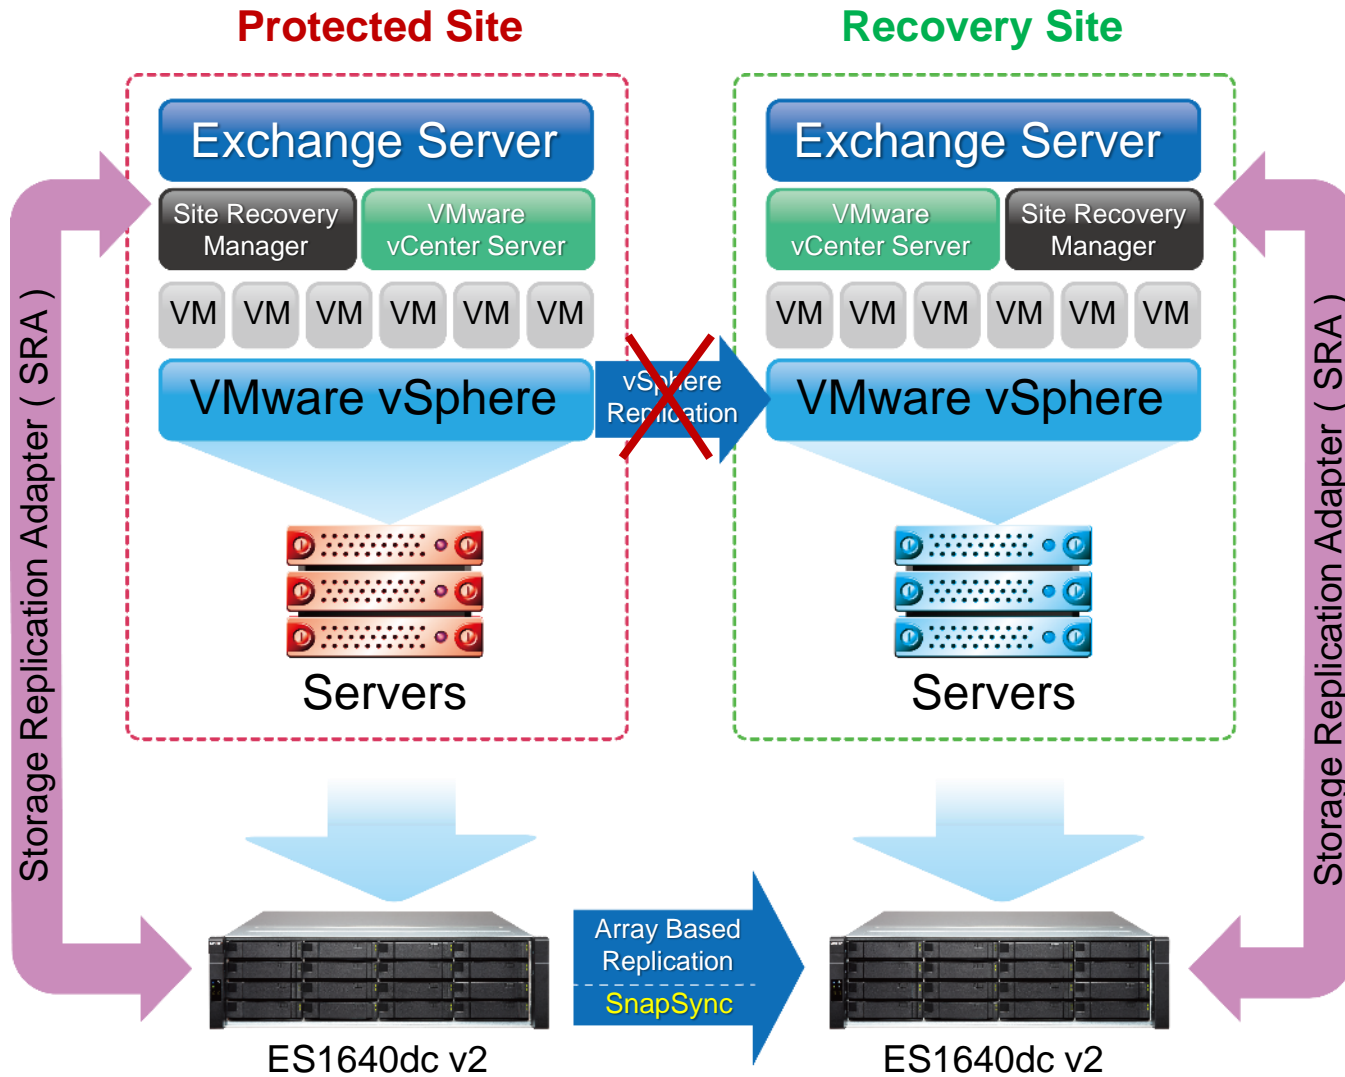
Protected Site

Recovery Site

Exchange Server

Site Recovery Manager

VMware vCenter Server

VM VM VM VM VM VM

VMware vSphere

vSphere Replication

Servers

Exchange Server

VMware vCenter Server

Site Recovery Manager

VM VM VM VM VM VM

VMware vSphere

Servers

Storage Replication Adapter ( SRA )

Storage Replication Adapter ( SRA )

Array Based Replication

SnapSync

ES1640dc v2

ES1640dc v2